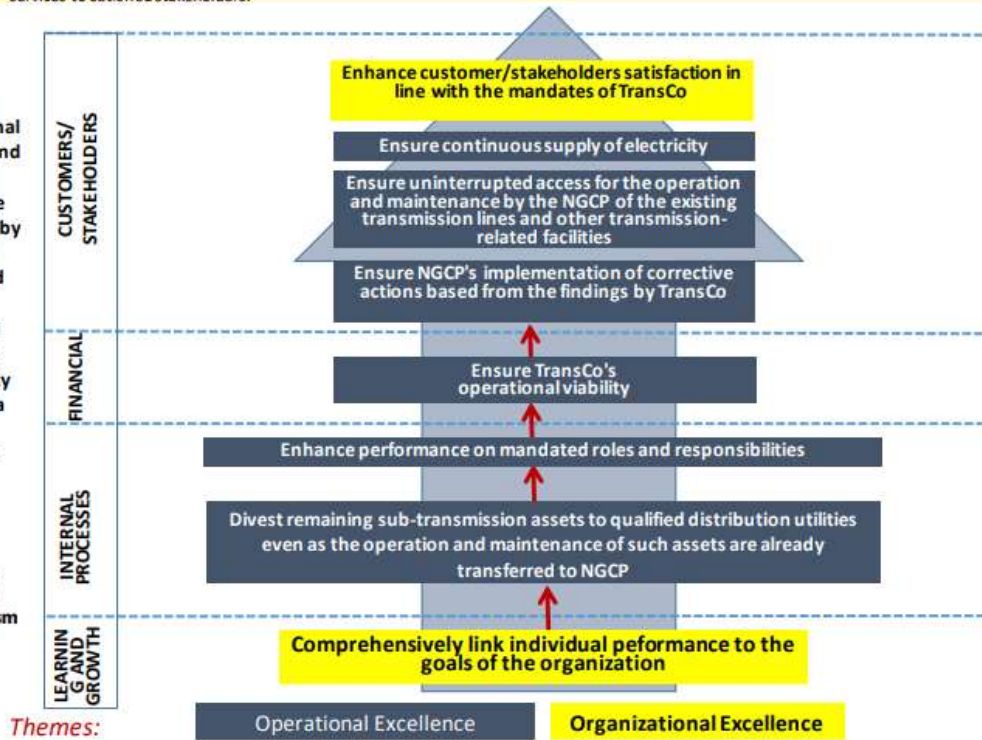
CUSTOMERS/ STAKEHOLDERS

Enhance customer/stakeholders satisfaction in line with the mandates of TransCo

Ensure continuous supply of electricity

Ensure uninterrupted access for the operation and maintenance by the NGCP of the existing transmission lines and other transmission-related facilities

Ensure NGCP's implementation of corrective actions based from the findings by TransCo

FINANCIAL

Ensure TransCo's operational viability

INTERNAL PROCESSES

Enhance performance on mandated roles and responsibilities

Divest remaining sub-transmission assets to qualified distribution utilities even as the operation and maintenance of such assets are already transferred to NGCP

LEARNING AND GROWTH

Comprehensively link individual peformance to the goals of the organization

Themes: Operational Excellence Organizational Excellence